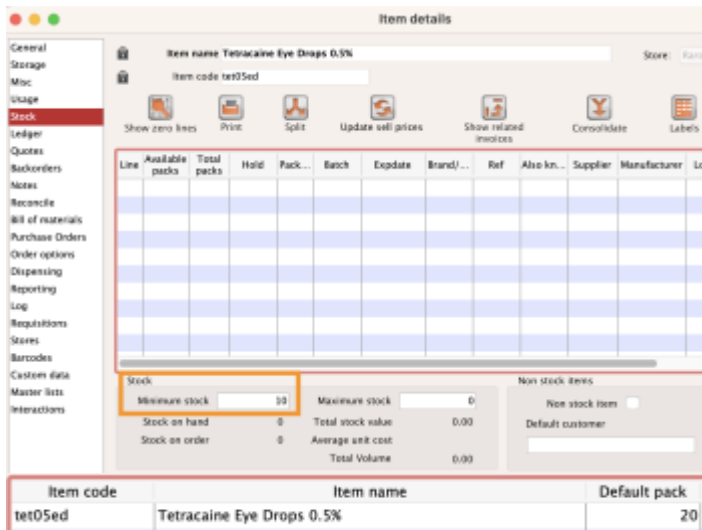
Item details

General
Storage
Misc
Usage
Stock
Ledger
Quotes
Backorders
Notes
Reconcile
Bill of materials
Purchase Orders
Order options
Dispensing
Reporting
Log
Requisitions
Stores
Barcodes
Custom data
Master lists
Interactions

Item name Tetracaine Eye Drops 0.5%
Item code tet05ed
Store: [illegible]

Show zero lines
Print
Split
Update sell prices
Show related invoices
Consolidate
Labels

| Line | Available packs | Total packs | Hold | Pack... | Batch | Expdate | Brand/... | Ref | Also kn... | Supplier | Manufacturer | Lo |
|---|---|---|---|---|---|---|---|---|---|---|---|---|

Stock
Minimum stock 10
Maximum stock 0
Stock on hand 0
Total stock value 0.00
Stock on order 0
Average unit cost
Total Volume 0.00

Non stock items
Non stock item
Default customer

| Item code | Item name | Default pack |
|---|---|---|
| tet05ed | Tetracaine Eye Drops 0.5% | 20 |